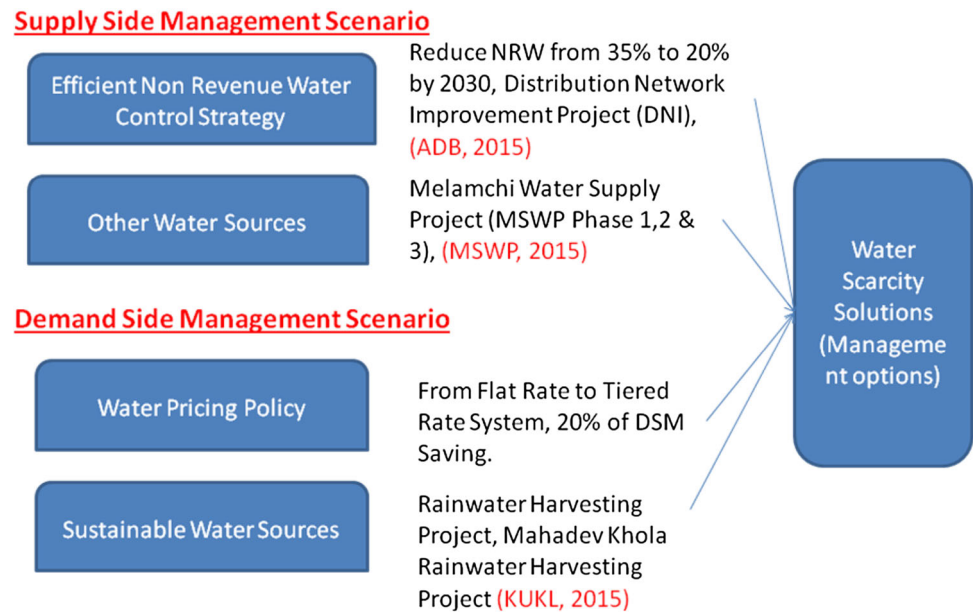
Supply Side Management Scenario

Efficient Non Revenue Water Control Strategy

Reduce NRW from 35% to 20% by 2030, Distribution Network Improvement Project (DNI), (ADB, 2015)

Other Water Sources

Melamchi Water Supply Project (MSWP Phase 1,2 & 3), (MSWP, 2015)

Water Scarcity Solutions (Manageme nt options)

Demand Side Management Scenario

Water Pricing Policy

From Flat Rate to Tiered Rate System, 20% of DSM Saving.

Sustainable Water Sources

Rainwater Harvesting Project, Mahadev Khola Rainwater Harvesting Project (KUKL, 2015)